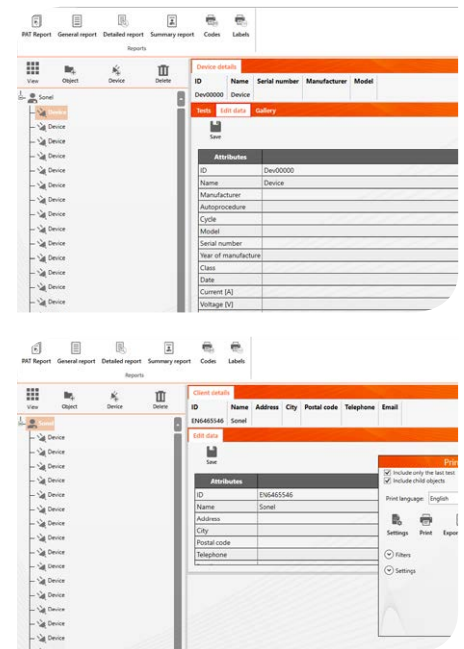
PAT Report General report Detailed report Summary report Codes Labels
Reports

View Object Device Delete

Sonel
Device
Device
Device
Device
Device
Device
Device
Device
Device
Device
Device
Device
Device
Device
Device

Device details

| ID | Name | Serial number | Manufacturer | Model |
|---|---|---|---|---|
| Dev00000 | Device | | | |

Tests Edit data Gallery

Save

| Attributes | |
|---|---|
| ID | Dev00000 |
| Name | Device |
| Manufacturer | |
| Autoprocedure | |
| Cycle | |
| Model | |
| Serial number | |
| Year of manufacture | |
| Class | |
| Date | |
| Current [A] | |
| Voltage [V] | |

PAT Report General report Detailed report Summary report Codes Labels
Reports

View Object Device Delete

Sonel
Device
Device
Device
Device
Device
Device
Device
Device
Device
Device
Device
Device
Device
Device
Device
Device

Client details

| ID | Name | Address | City | Postal code | Telephone | Email |
|---|---|---|---|---|---|---|
| EN6465546 | Sonel | | | | | |

Edit data

Save

| Attributes | |
|---|---|
| ID | EN6465546 |
| Name | Sonel |
| Address | |
| City | |
| Postal code | |
| Telephone | |

Prin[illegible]
Include only the last test
Include child objects
Print language: English
Settings Print Expor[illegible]
Filters
Settings